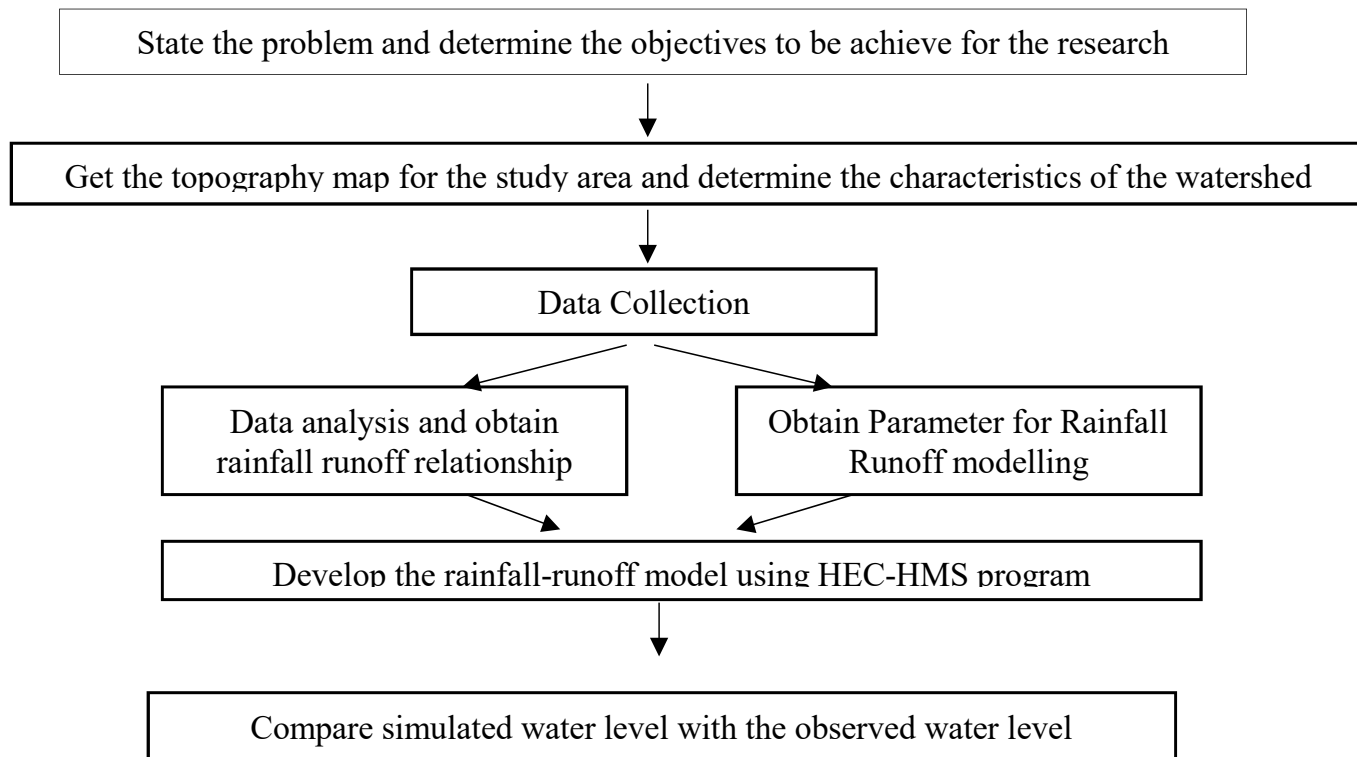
State the problem and determine the objectives to be achieve for the research

Get the topography map for the study area and determine the characteristics of the watershed

Data Collection

Data analysis and obtain rainfall runoff relationship

Obtain Parameter for Rainfall Runoff modelling

Develop the rainfall-runoff model using HEC-HMS program

Compare simulated water level with the observed water level